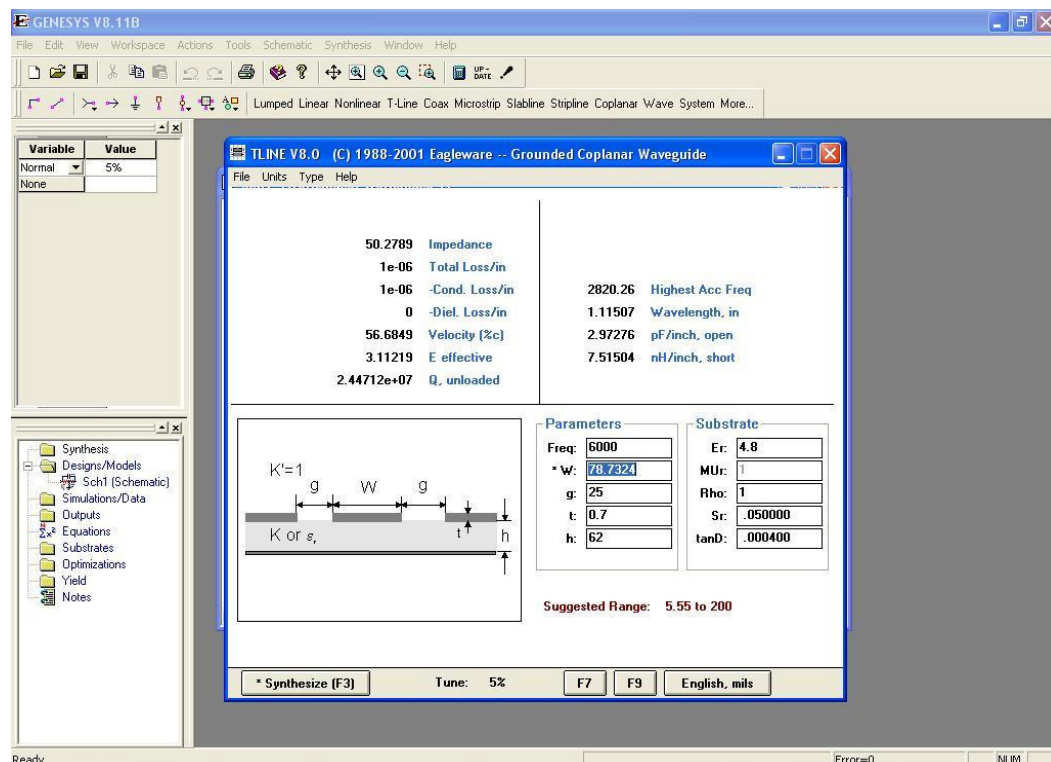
GENESYS V8.11B

File Edit View Workspace Actions Tools Schematic Synthesis Window Help

Lumped Linear Nonlinear T-Line Coax Microstrip Slabline Stripline Coplanar Wave System More...

| Variable | Value |
|---|---|
| Normal | 5% |
| None | |

Synthesis
Designs/Models
Sch1 (Schematic)
Simulations/Data
Outputs
Equations
Substrates
Optimizations
Yield
Notes

TLINE V8.0 (C) 1988-2001 Eagleware -- Grounded Coplanar Waveguide

File Units Type Help

50.2789 Impedance
1e-06 Total Loss/in
1e-06 -Cond. Loss/in
0 -Diel. Loss/in
56.6849 Velocity (%c)
3.11219 E effective
2.44712e+07 Q, unloaded

2820.26 Highest Acc Freq
1.11507 Wavelength, in
2.97276 pF/inch, open
7.51504 nH/inch, short

K'=1
g W g
t h
K or $\varepsilon_r$

Parameters
Freq: 6000
* W: 78.7324
g: 25
t: 0.7
h: 62

Substrate
Er: 4.8
MUr: 1
Rho: 1
Sr: .050000
tanD: .000400

Suggested Range: 5.55 to 200

* Synthesize (F3)
Tune: 5%
F7
F9
English, mils

Ready
Error=0
NUM